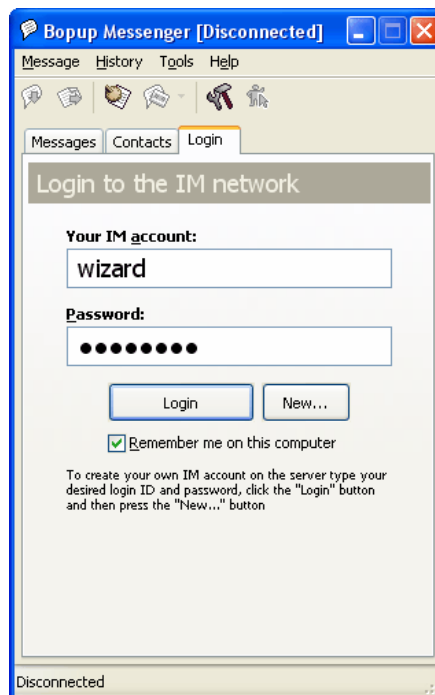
Bopup Messenger [Disconnected]

Message History Tools Help

Messages Contacts Login

Login to the IM network

Your IM account:

wizard

Password:

●●●●●●●●

Login New...

Remember me on this computer

To create your own IM account on the server type your desired login ID and password, click the "Login" button and then press the "New..." button

Disconnected